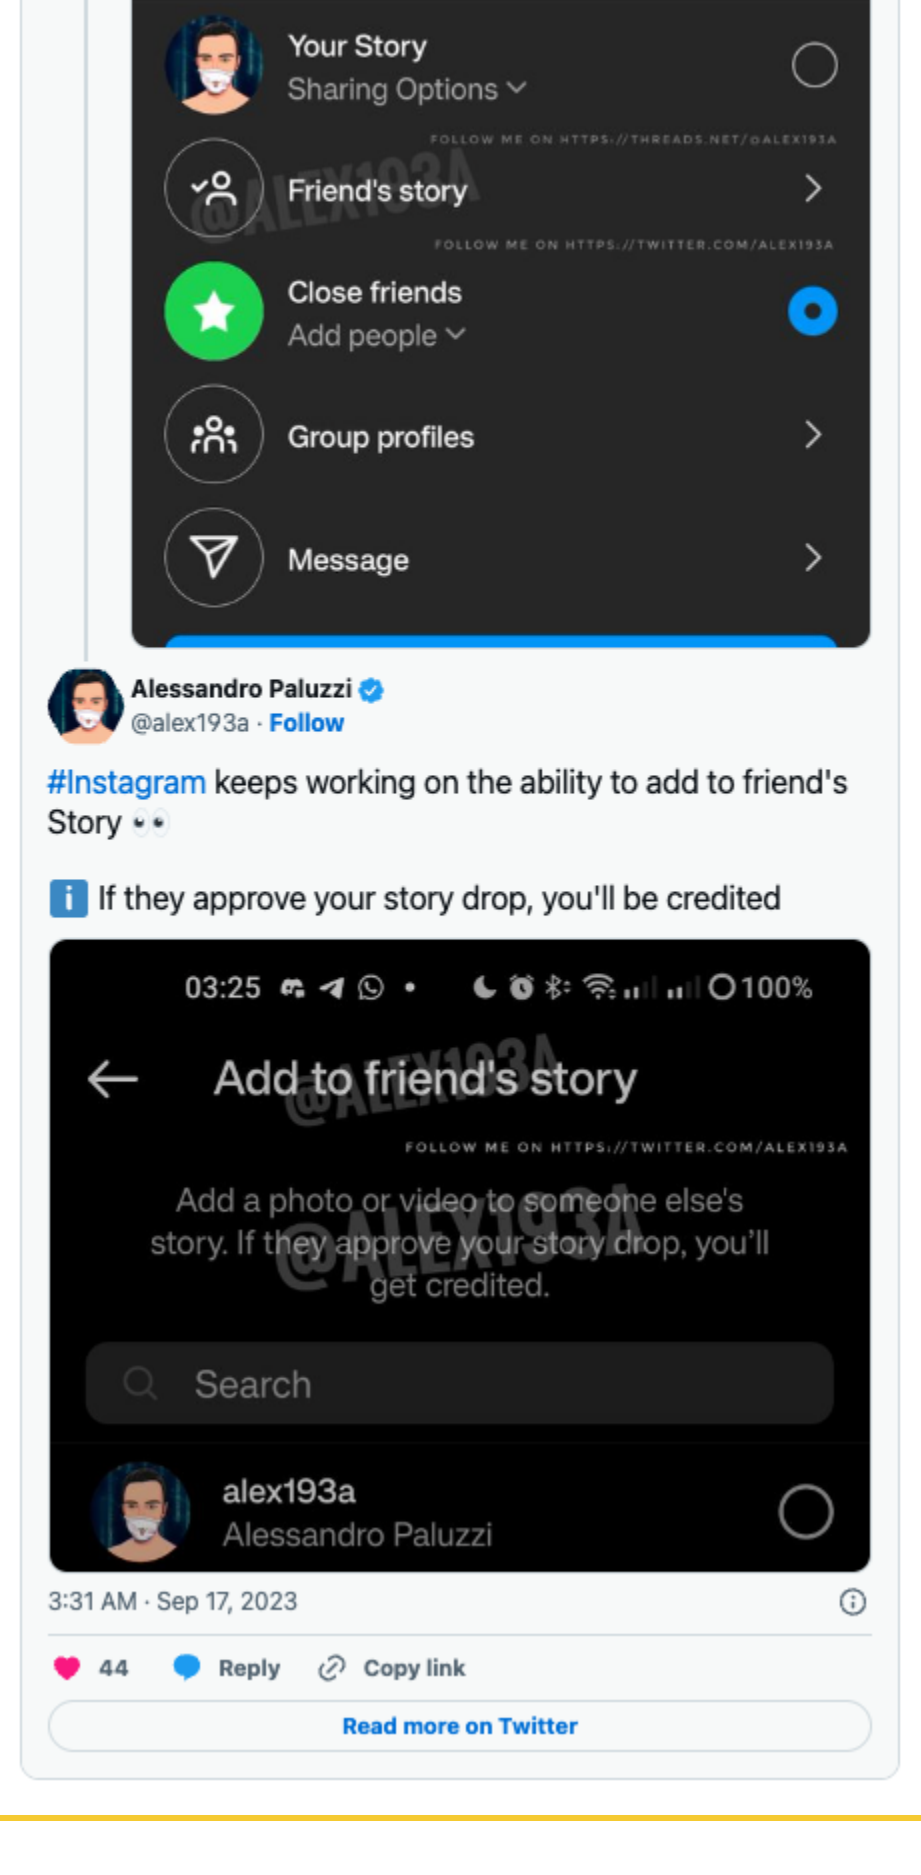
Your Story
Sharing Options

FOLLOW ME ON HTTPS://THREADS.NET/@ALEX193A

@ALEX193A

Friend's story

FOLLOW ME ON HTTPS://TWITTER.COM/ALEX193A

Close friends
Add people

Group profiles

Message

Alessandro Paluzzi
@alex193a · Follow

#Instagram keeps working on the ability to add to friend's Story 👀

ℹ️ If they approve your story drop, you'll be credited

03:25 100%

Add to friend's story

@ALEX193A

FOLLOW ME ON HTTPS://TWITTER.COM/ALEX193A

Add a photo or video to someone else's story. If they approve your story drop, you'll get credited.

@ALEX193A

Search

alex193a
Alessandro Paluzzi

3:31 AM · Sep 17, 2023

44 Reply Copy link

Read more on Twitter